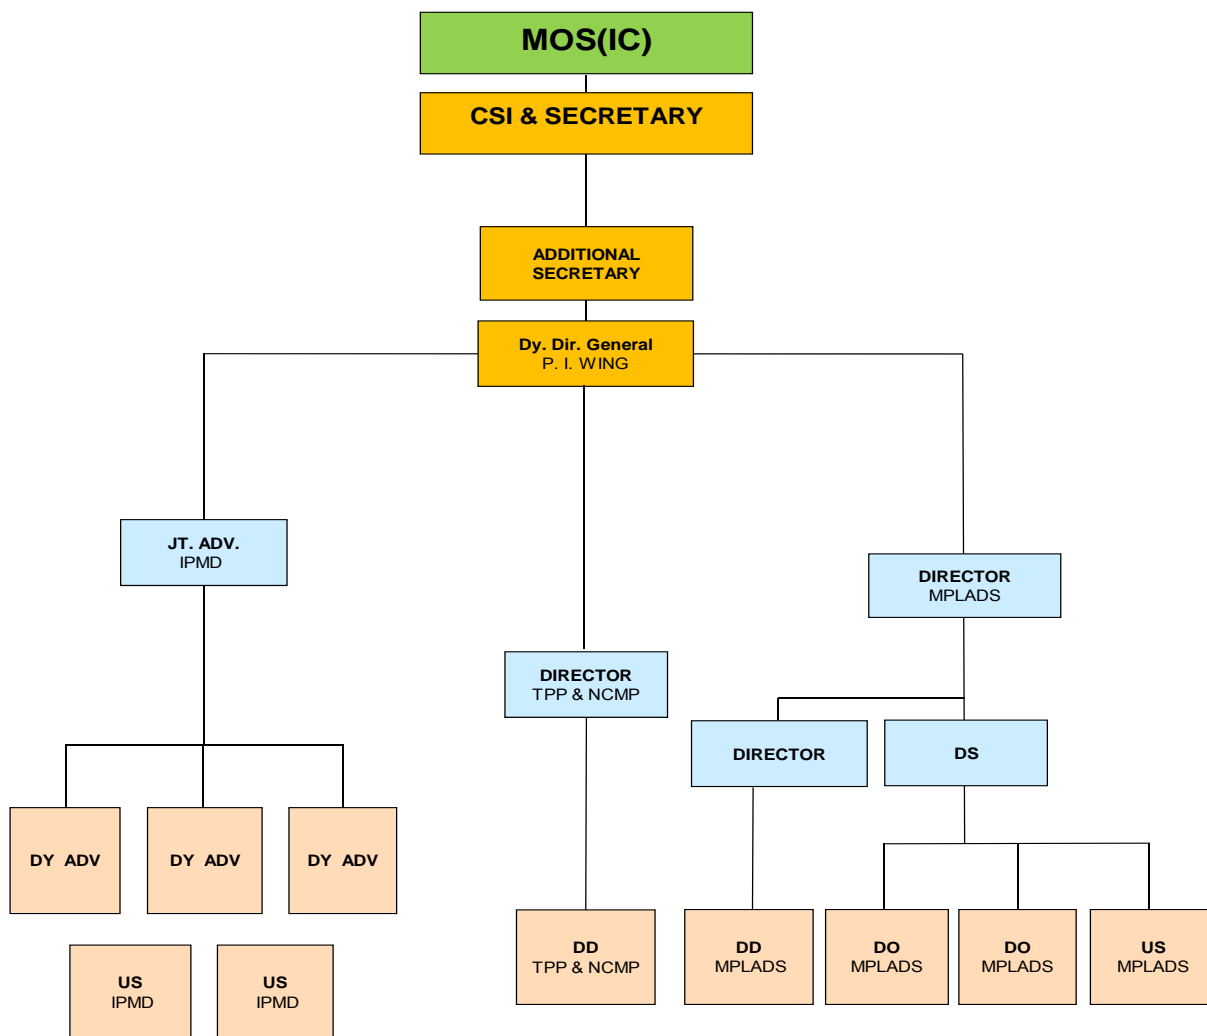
MOS(IC)

CSI & SECRETARY

ADDITIONAL SECRETARY

Dy. Dir. General
P. I. WING

JT. ADV.
IPMD

DIRECTOR
MPLADS

DIRECTOR
TPP & NCMP

DIRECTOR

DS

DY ADV

DY ADV

DY ADV

US
IPMD

US
IPMD

DD
TPP & NCMP

DD
MPLADS

DO
MPLADS

DO
MPLADS

US
MPLADS